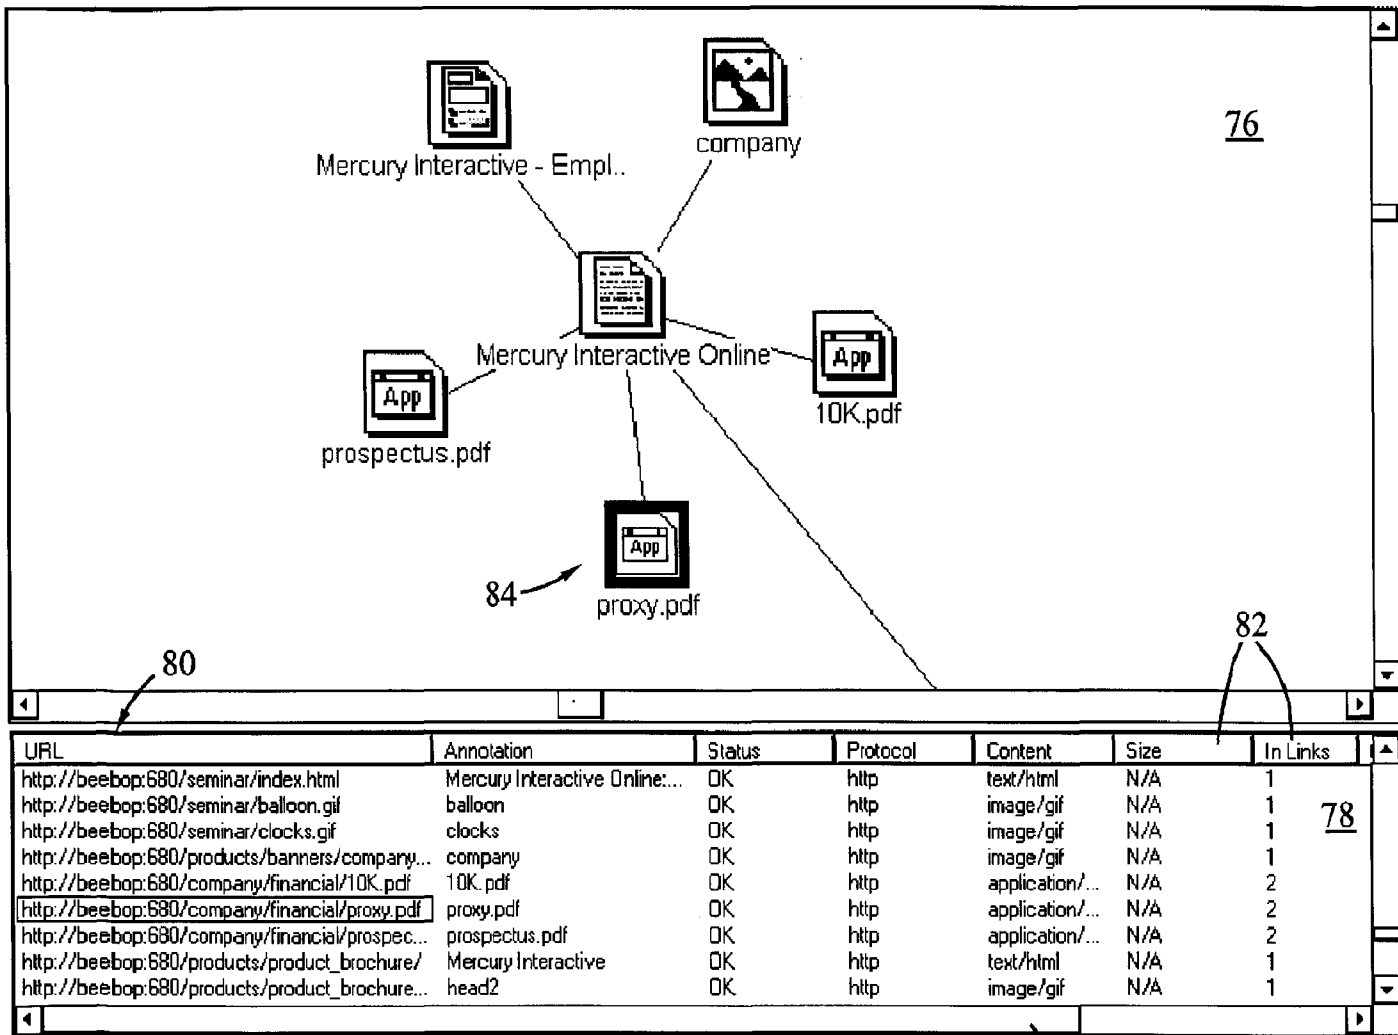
Mercury Interactive - Empl..

company

76

App
Mercury Interactive Online

App
10K.pdf

App
prospectus.pdf

App
84
proxy.pdf

82

80

| URL | Annotation | Status | Protocol | Content | Size | In Links |
|---|---|---|---|---|---|---|
| http://beebop:680/seminar/index.html | Mercury Interactive Online:... | OK | http | text/html | N/A | 1 |
| http://beebop:680/seminar/balloon.gif | balloon | OK | http | image/gif | N/A | 1 |
| http://beebop:680/seminar/clocks.gif | clocks | OK | http | image/gif | N/A | 1 |
| http://beebop:680/products/banners/company... | company | OK | http | image/gif | N/A | 1 |
| http://beebop:680/company/financial/10K.pdf | 10K.pdf | OK | http | application/... | N/A | 2 |
| http://beebop:680/company/financial/proxy.pdf | proxy.pdf | OK | http | application/... | N/A | 2 |
| http://beebop:680/company/financial/prospec... | prospectus.pdf | OK | http | application/... | N/A | 2 |
| http://beebop:680/products/product_brochure/ | Mercury Interactive | OK | http | text/html | N/A | 1 |
| http://beebop:680/products/product_brochure... | head2 | OK | http | image/gif | N/A | 1 |

78